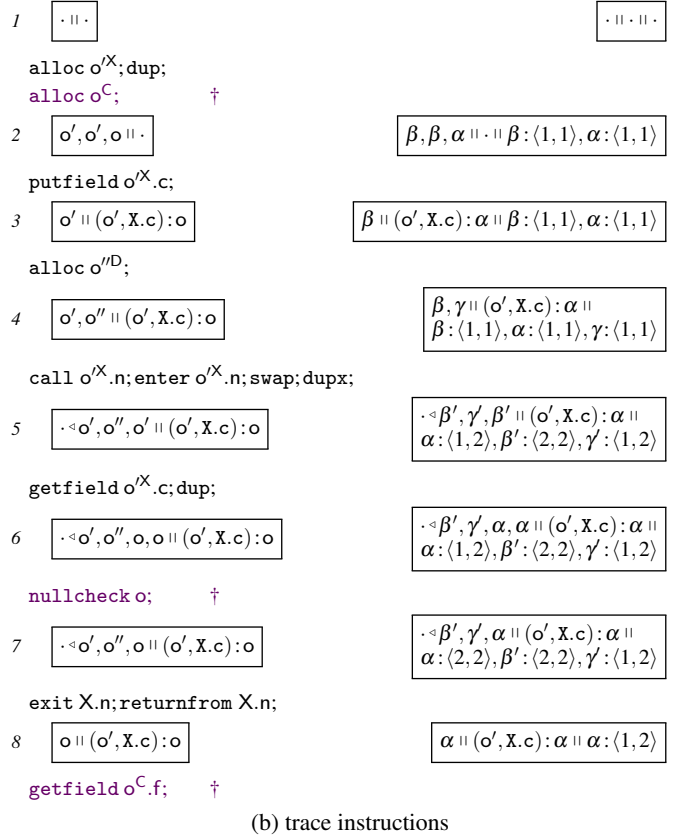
1 $\cdot \shortparallel \cdot$ $\cdot \shortparallel \cdot \shortparallel \cdot$

alloc $o'^{X}$; dup;
alloc $o^{C}$; †

2 $o', o', o \shortparallel \cdot$ $\beta, \beta, \alpha \shortparallel \cdot \shortparallel \beta : \langle 1,1 \rangle, \alpha : \langle 1,1 \rangle$

putfield $o'^{X}$.c;

3 $o' \shortparallel (o', X.c) : o$ $\beta \shortparallel (o', X.c) : \alpha \shortparallel \beta : \langle 1,1 \rangle, \alpha : \langle 1,1 \rangle$

alloc $o''^{D}$;

4 $o', o'' \shortparallel (o', X.c) : o$ $\beta, \gamma \shortparallel (o', X.c) : \alpha \shortparallel$ $\beta : \langle 1,1 \rangle, \alpha : \langle 1,1 \rangle, \gamma : \langle 1,1 \rangle$

call $o'^{X}$.n; enter $o'^{X}$.n; swap; dupx;

5 $\cdot \triangleleft o', o'', o' \shortparallel (o', X.c) : o$ $\cdot \triangleleft \beta', \gamma', \beta' \shortparallel (o', X.c) : \alpha \shortparallel$ $\alpha : \langle 1,2 \rangle, \beta' : \langle 2,2 \rangle, \gamma' : \langle 1,2 \rangle$

getfield $o'^{X}$.c; dup;

6 $\cdot \triangleleft o', o'', o, o \shortparallel (o', X.c) : o$ $\cdot \triangleleft \beta', \gamma', \alpha, \alpha \shortparallel (o', X.c) : \alpha \shortparallel$ $\alpha : \langle 1,2 \rangle, \beta' : \langle 2,2 \rangle, \gamma' : \langle 1,2 \rangle$

nullcheck o; †

7 $\cdot \triangleleft o', o'', o \shortparallel (o', X.c) : o$ $\cdot \triangleleft \beta', \gamma', \alpha \shortparallel (o', X.c) : \alpha \shortparallel$ $\alpha : \langle 2,2 \rangle, \beta' : \langle 2,2 \rangle, \gamma' : \langle 1,2 \rangle$

exit X.n; returnfrom X.n;

8 $o \shortparallel (o', X.c) : o$ $\alpha \shortparallel (o', X.c) : \alpha \shortparallel \alpha : \langle 1,2 \rangle$

getfield $o^{C}$.f; †

(b) trace instructions